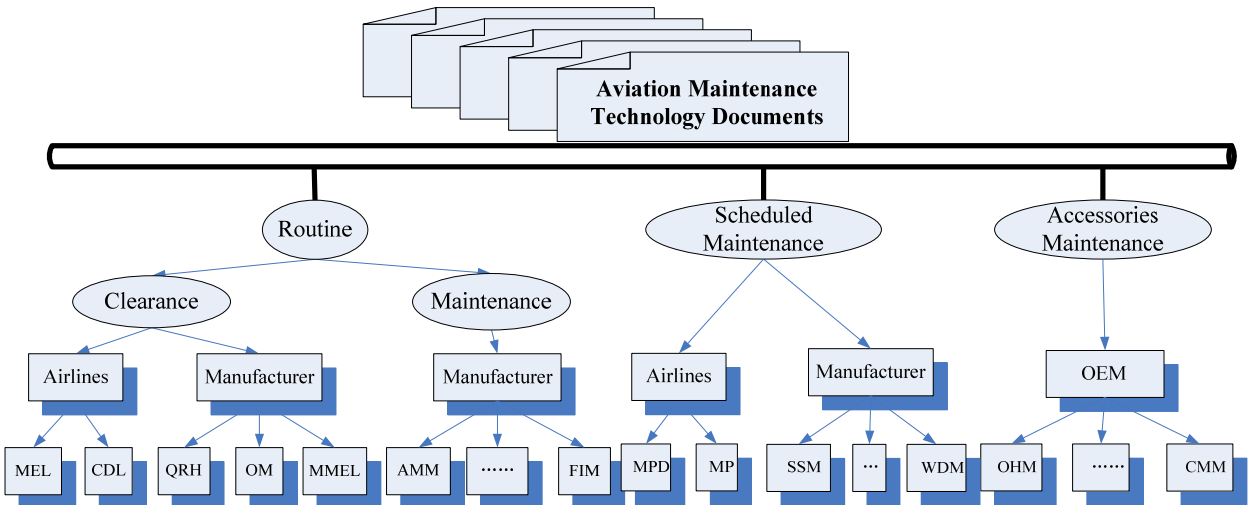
Aviation Maintenance Technology Documents

Routine

Scheduled Maintenance

Accessories Maintenance

Clearance

Maintenance

Airlines

Manufacturer

Manufacturer

Airlines

Manufacturer

OEM

MEL

CDL

QRH

OM

MMEL

AMM

……

FIM

MPD

MP

SSM

…

WDM

OHM

……

CMM